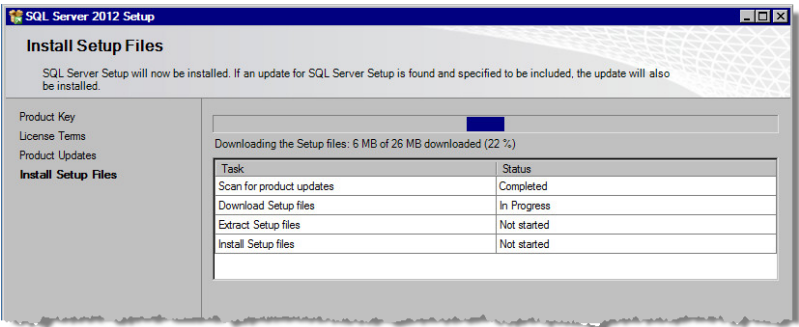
SQL Server 2012 Setup

Install Setup Files

SQL Server Setup will now be installed. If an update for SQL Server Setup is found and specified to be included, the update will also be installed.

Product Key
License Terms
Product Updates
Install Setup Files

Downloading the Setup files: 6 MB of 26 MB downloaded (22 %)

| Task | Status |
|---|---|
| Scan for product updates | Completed |
| Download Setup files | In Progress |
| Extract Setup files | Not started |
| Install Setup files | Not started |